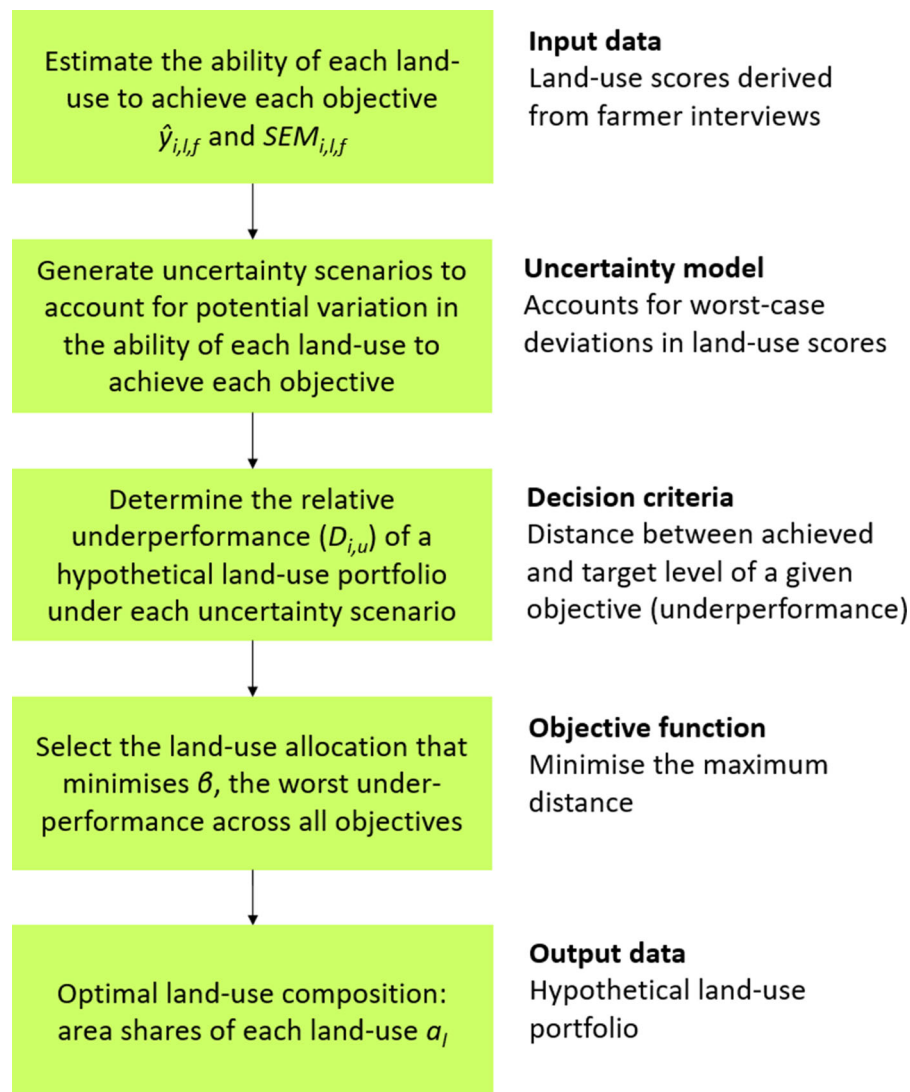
Estimate the ability of each land-use to achieve each objective $\hat{y}_{i,l,f}$ and $SEM_{i,l,f}$

Input data
Land-use scores derived from farmer interviews

Generate uncertainty scenarios to account for potential variation in the ability of each land-use to achieve each objective

Uncertainty model
Accounts for worst-case deviations in land-use scores

Determine the relative underperformance ($D_{i,u}$) of a hypothetical land-use portfolio under each uncertainty scenario

Decision criteria
Distance between achieved and target level of a given objective (underperformance)

Select the land-use allocation that minimises $\beta$, the worst under-performance across all objectives

Objective function
Minimise the maximum distance

Optimal land-use composition: area shares of each land-use $a_l$

Output data
Hypothetical land-use portfolio